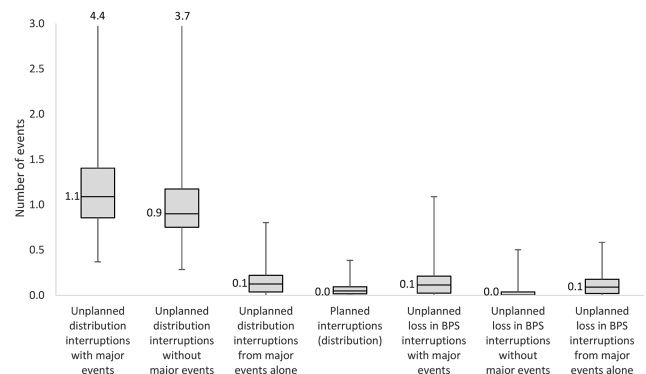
4.4

3.7

3.0

2.5

2.0

1.5

1.0

0.5

0.0

Number of events

1.1

0.9

0.1

0.0

0.1

0.0

0.1

Unplanned distribution interruptions with major events

Unplanned distribution interruptions without major events

Unplanned distribution interruptions from major events alone

Planned interruptions (distribution)

Unplanned loss in BPS interruptions with major events

Unplanned loss in BPS interruptions without major events

Unplanned loss in BPS interruptions from major events alone